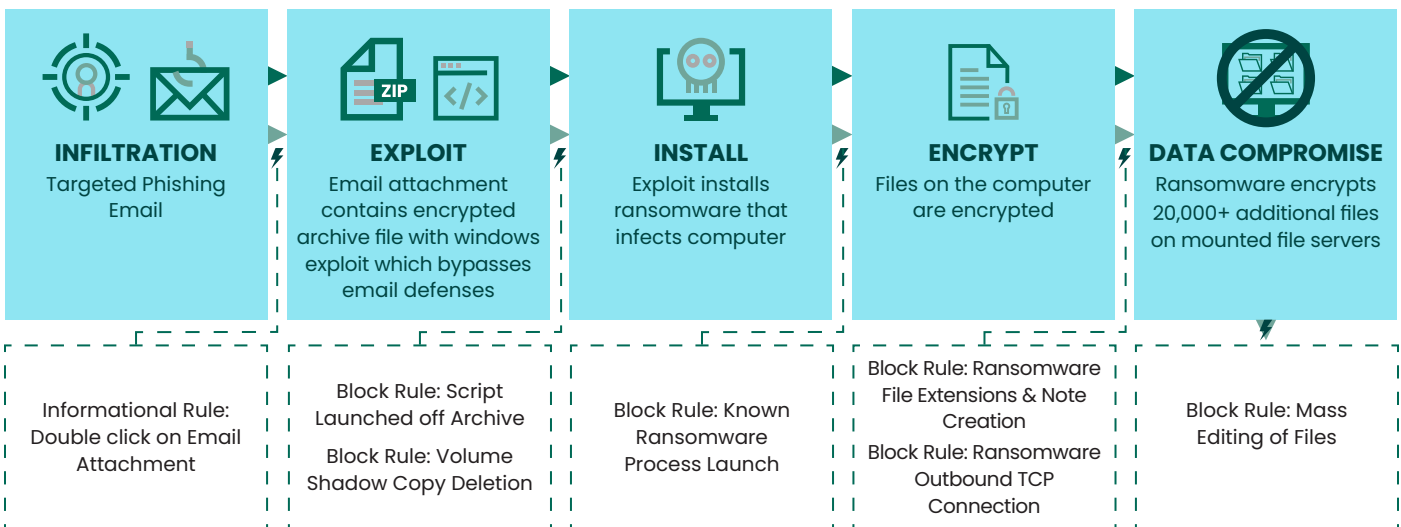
INFILTRATION
Targeted Phishing Email

ZIP

EXPLOIT
Email attachment contains encrypted archive file with windows exploit which bypasses email defenses

INSTALL
Exploit installs ransomware that infects computer

ENCRYPT
Files on the computer are encrypted

DATA COMPROMISE
Ransomware encrypts 20,000+ additional files on mounted file servers

Informational Rule: Double click on Email Attachment

Block Rule: Script Launched off Archive

Block Rule: Volume Shadow Copy Deletion

Block Rule: Known Ransomware Process Launch

Block Rule: Ransomware File Extensions & Note Creation

Block Rule: Ransomware Outbound TCP Connection

Block Rule: Mass Editing of Files